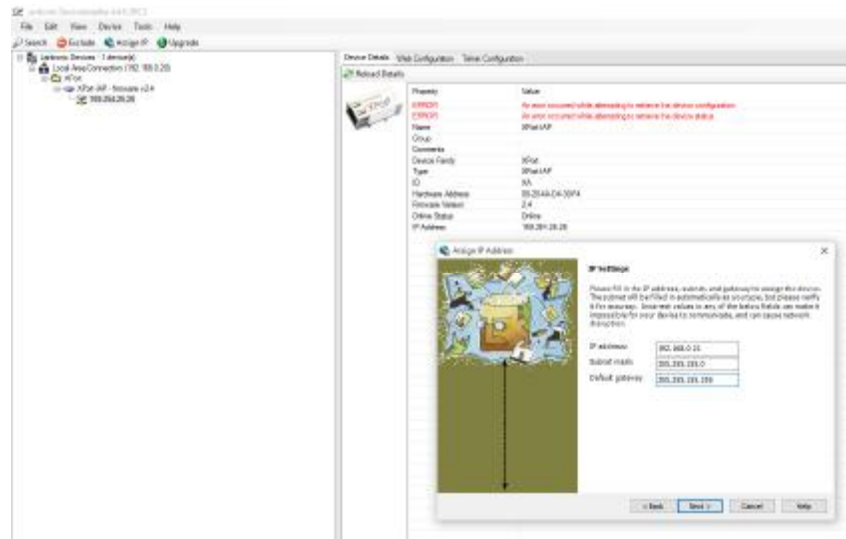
Lantronix DeviceInstaller 4.4.0.7

File Edit View Device Tools Help

Search Exclude Assign IP Upgrade

Lantronix Devices - 1 device(s)
Local Area Connection (192.168.0.20)
XPort
XPort-IAP - firmware v2.4
169.254.28.28

Device Details Web Configuration Telnet Configuration

Reload Details

| Property | Value |
|---|---|
| ERROR | An error occurred while attempting to retrieve the device configuration. |
| ERROR | An error occurred while attempting to retrieve the device status. |
| Name | XPort-IAP |
| Group | |
| Comments | |
| Device Family | XPort |
| Type | XPort-IAP |
| ID | 6A |
| Hardware Address | 00-20-4A-D4-30-F4 |
| Firmware Version | 2.4 |
| Online Status | Online |
| IP Address | 169.254.28.28 |

Assign IP Address

IP Settings

Please fill in the IP address, subnet, and gateway to assign the device. The subnet will be filled in automatically as you type, but please verify it for accuracy. Incorrect values in any of the below fields can make it impossible for your device to communicate, and can cause network disruption.

IP address: 192.168.0.21
Subnet mask: 255.255.255.0
Default gateway: 255.255.255.255

< Back Next > Cancel Help